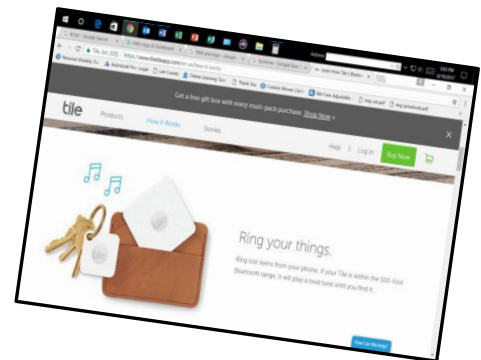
Get a free gift box with every multi-pack purchase. Shop Now >

tile

Products

How it Works

Stories

Help

Log In

Buy Now

Ring your things.

Ring lost items from your phone. If your Tile is within the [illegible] Bluetooth range, it will play a loud tune until you find it.